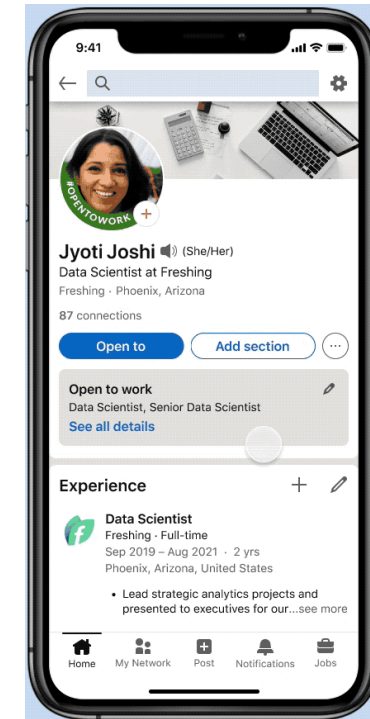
9:41

#OPENTOWORK

Jyoti Joshi (She/Her)

Data Scientist at Freshing

Freshing · Phoenix, Arizona

87 connections

Open to

Add section

Open to work

Data Scientist, Senior Data Scientist

See all details

Experience

Data Scientist

Freshing · Full-time

Sep 2019 – Aug 2021 · 2 yrs

Phoenix, Arizona, United States

• Lead strategic analytics projects and presented to executives for our...see more

Home My Network Post Notifications Jobs